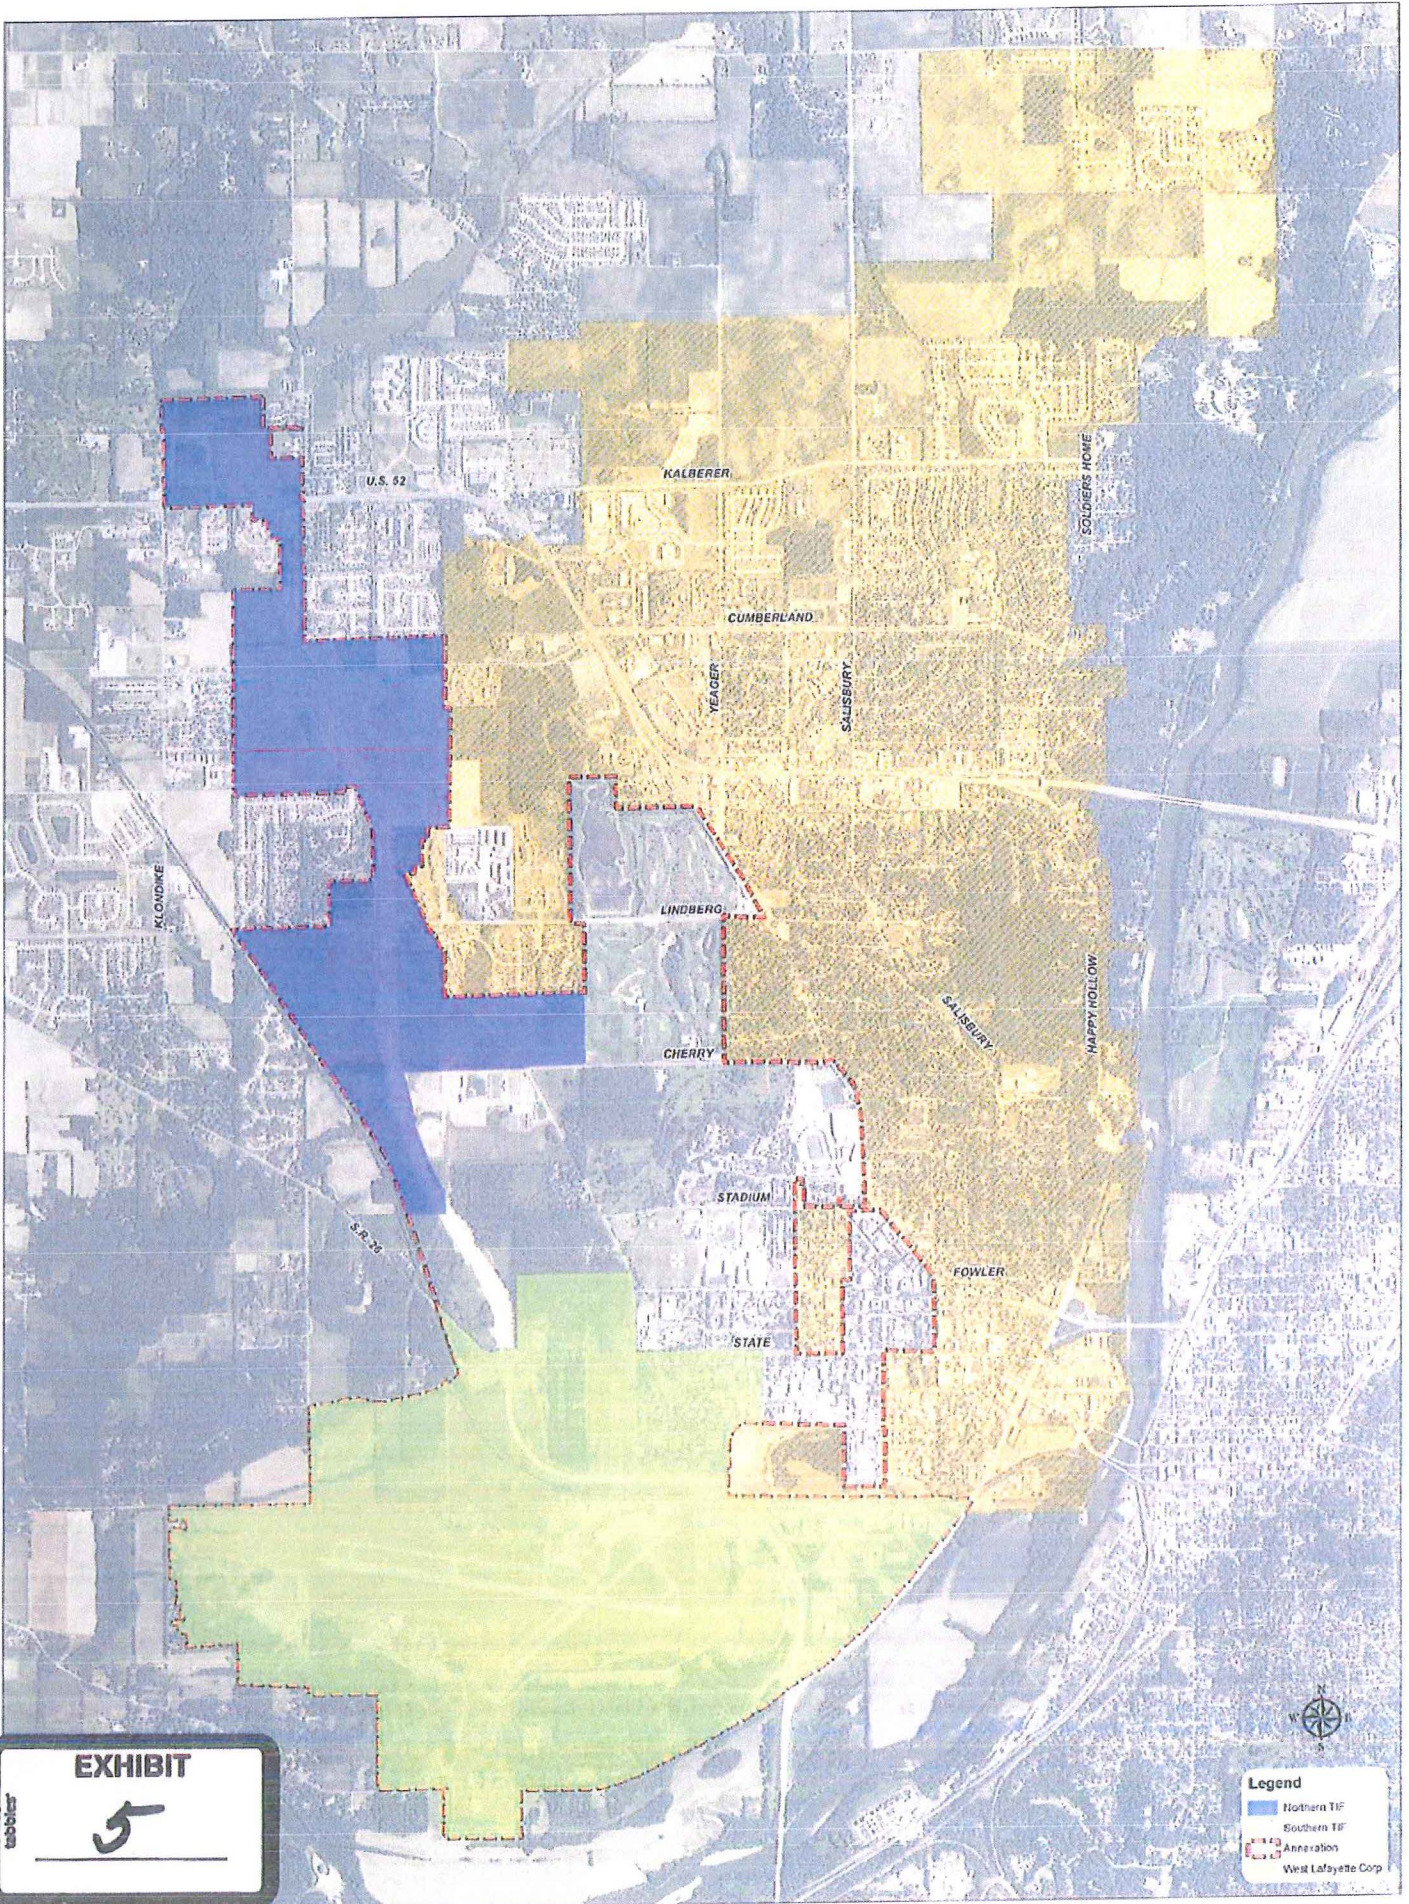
KALBERER
U.S. 52
SOLDIERS HOME
CUMBERLAND
YEAGER
SALISBURY
KLONDIKE
LINDBERG
CHERRY
SALISBURY
HAPPY HOLLOW
STADIUM
S.R. 26
FOWLER
STATE

N
W E
S

Legend
Northern TIF
Southern TIF
Annexation
West Lafayette Corp

tabbies
EXHIBIT
5